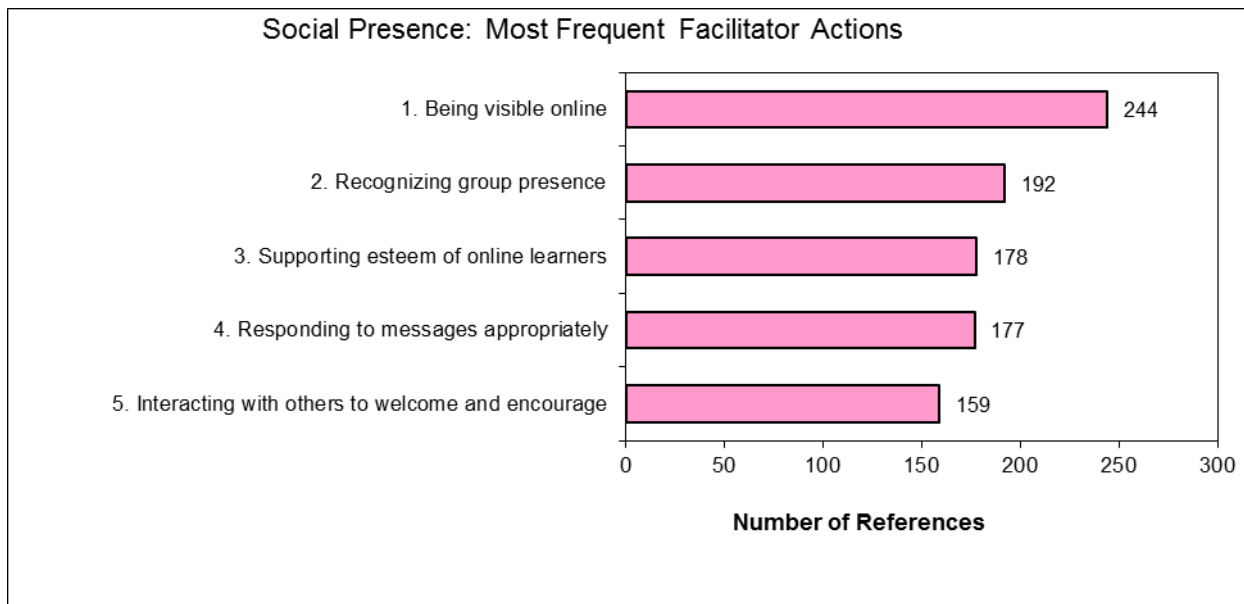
Social Presence: Most Frequent Facilitator Actions

1. Being visible online
244

2. Recognizing group presence
192

3. Supporting esteem of online learners
178

4. Responding to messages appropriately
177

5. Interacting with others to welcome and encourage
159

0 50 100 150 200 250 300

Number of References